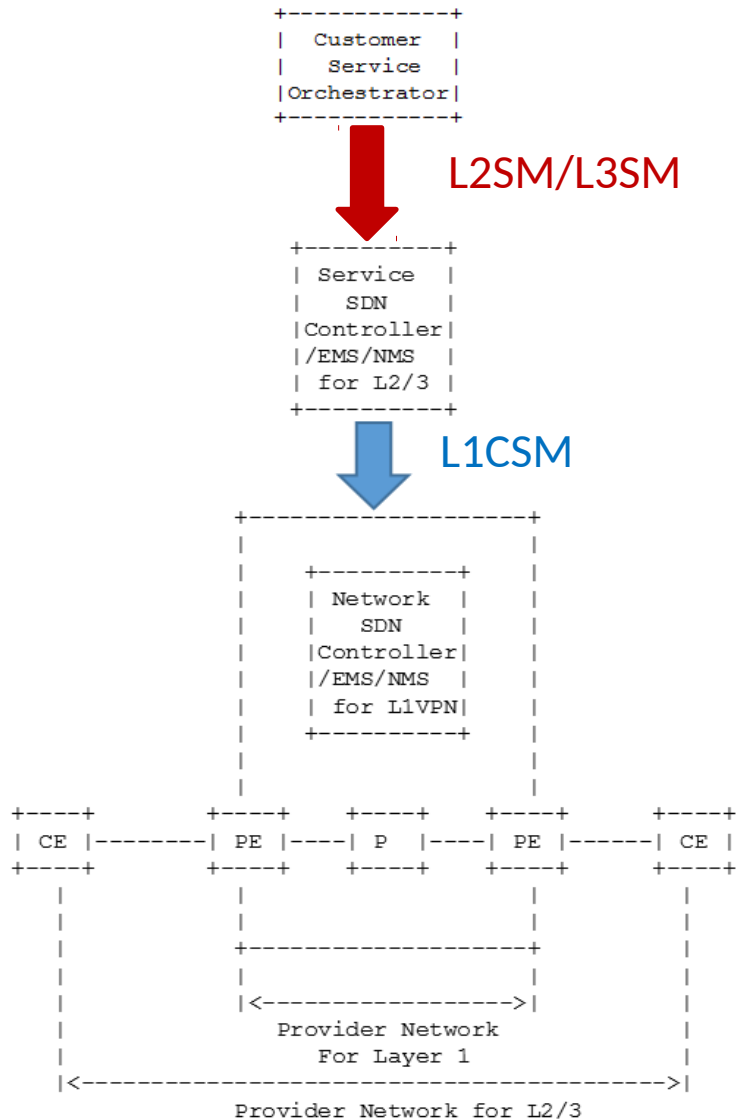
Customer Service Orchestrator

L2SM/L3SM

Service SDN Controller /EMS/NMS for L2/3

L1CSM

Network SDN Controller /EMS/NMS for L1VPN

CE

PE

P

PE

CE

Provider Network For Layer 1

Provider Network for L2/3